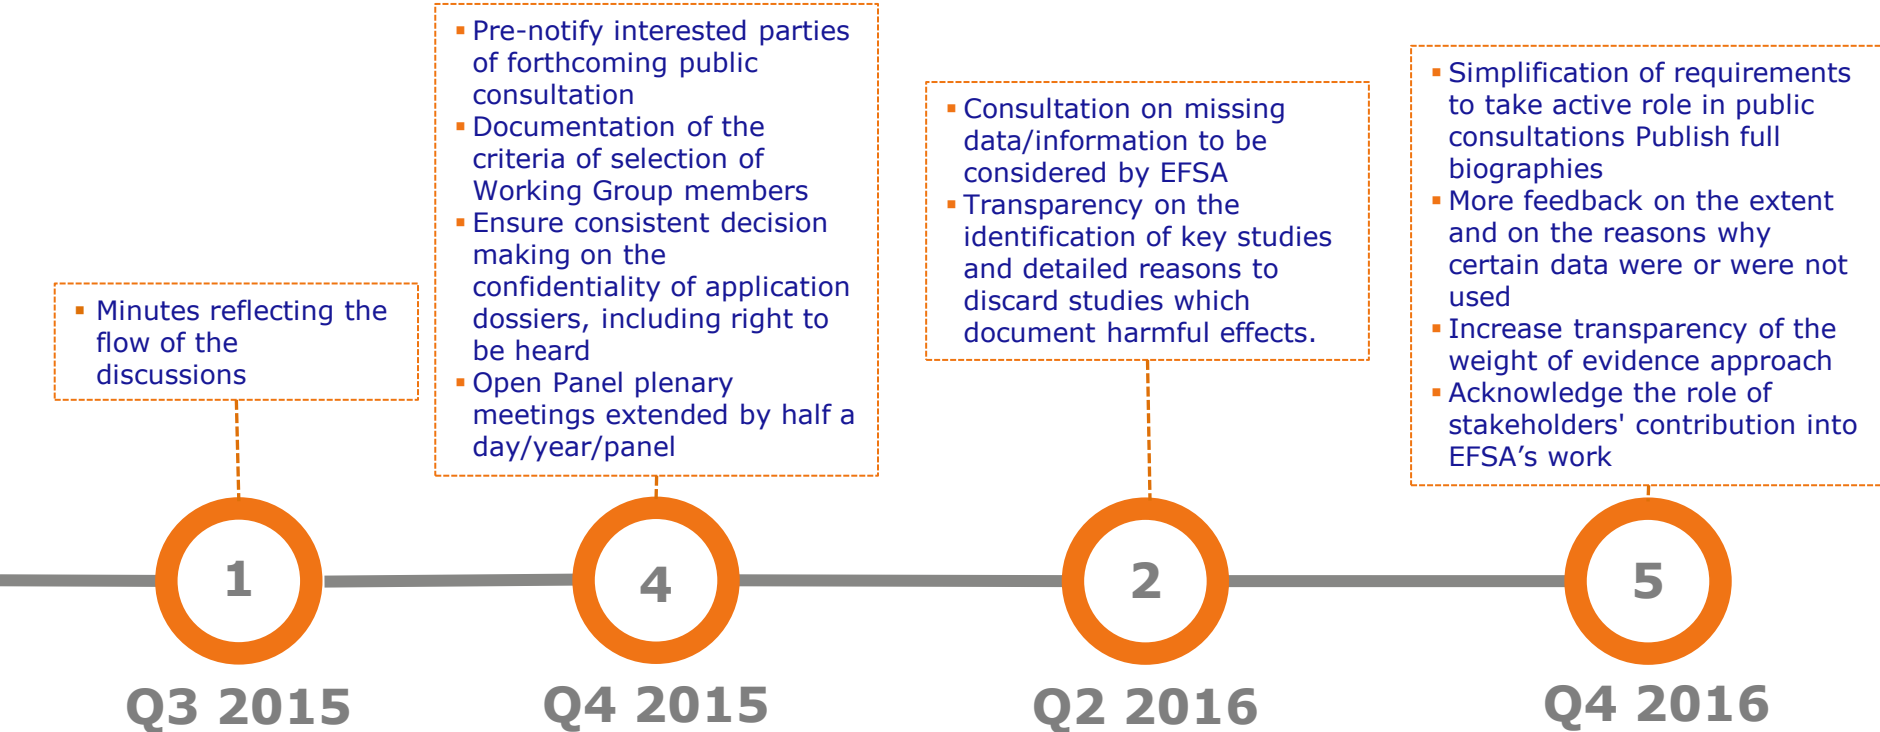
- Minutes reflecting the flow of the discussions

1

Q3 2015

- Pre-notify interested parties of forthcoming public consultation
- Documentation of the criteria of selection of Working Group members
- Ensure consistent decision making on the confidentiality of application dossiers, including right to be heard
- Open Panel plenary meetings extended by half a day/year/panel

4

Q4 2015

- Consultation on missing data/information to be considered by EFSA
- Transparency on the identification of key studies and detailed reasons to discard studies which document harmful effects.

2

Q2 2016

- Simplification of requirements to take active role in public consultations Publish full biographies
- More feedback on the extent and on the reasons why certain data were or were not used
- Increase transparency of the weight of evidence approach
- Acknowledge the role of stakeholders' contribution into EFSA's work

5

Q4 2016